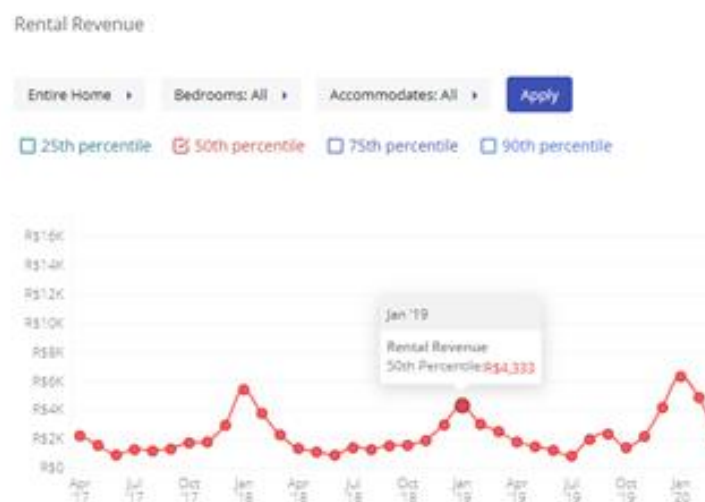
Rental Revenue

Entire Home ▸ Bedrooms: All ▸ Accommodates: All ▸ Apply

☐ 25th percentile ☑ 50th percentile ☐ 75th percentile ☐ 90th percentile

R$16K
R$14K
R$12K
R$10K
R$8K
R$6K
R$4K
R$2K
R$0

Jan '19
Rental Revenue
50th Percentile:R$4,333

Apr '17 Jul '17 Oct '17 Jan '18 Apr '18 Jul '18 Oct '18 Jan '19 Apr '19 Jul '19 Oct '19 Jan '20